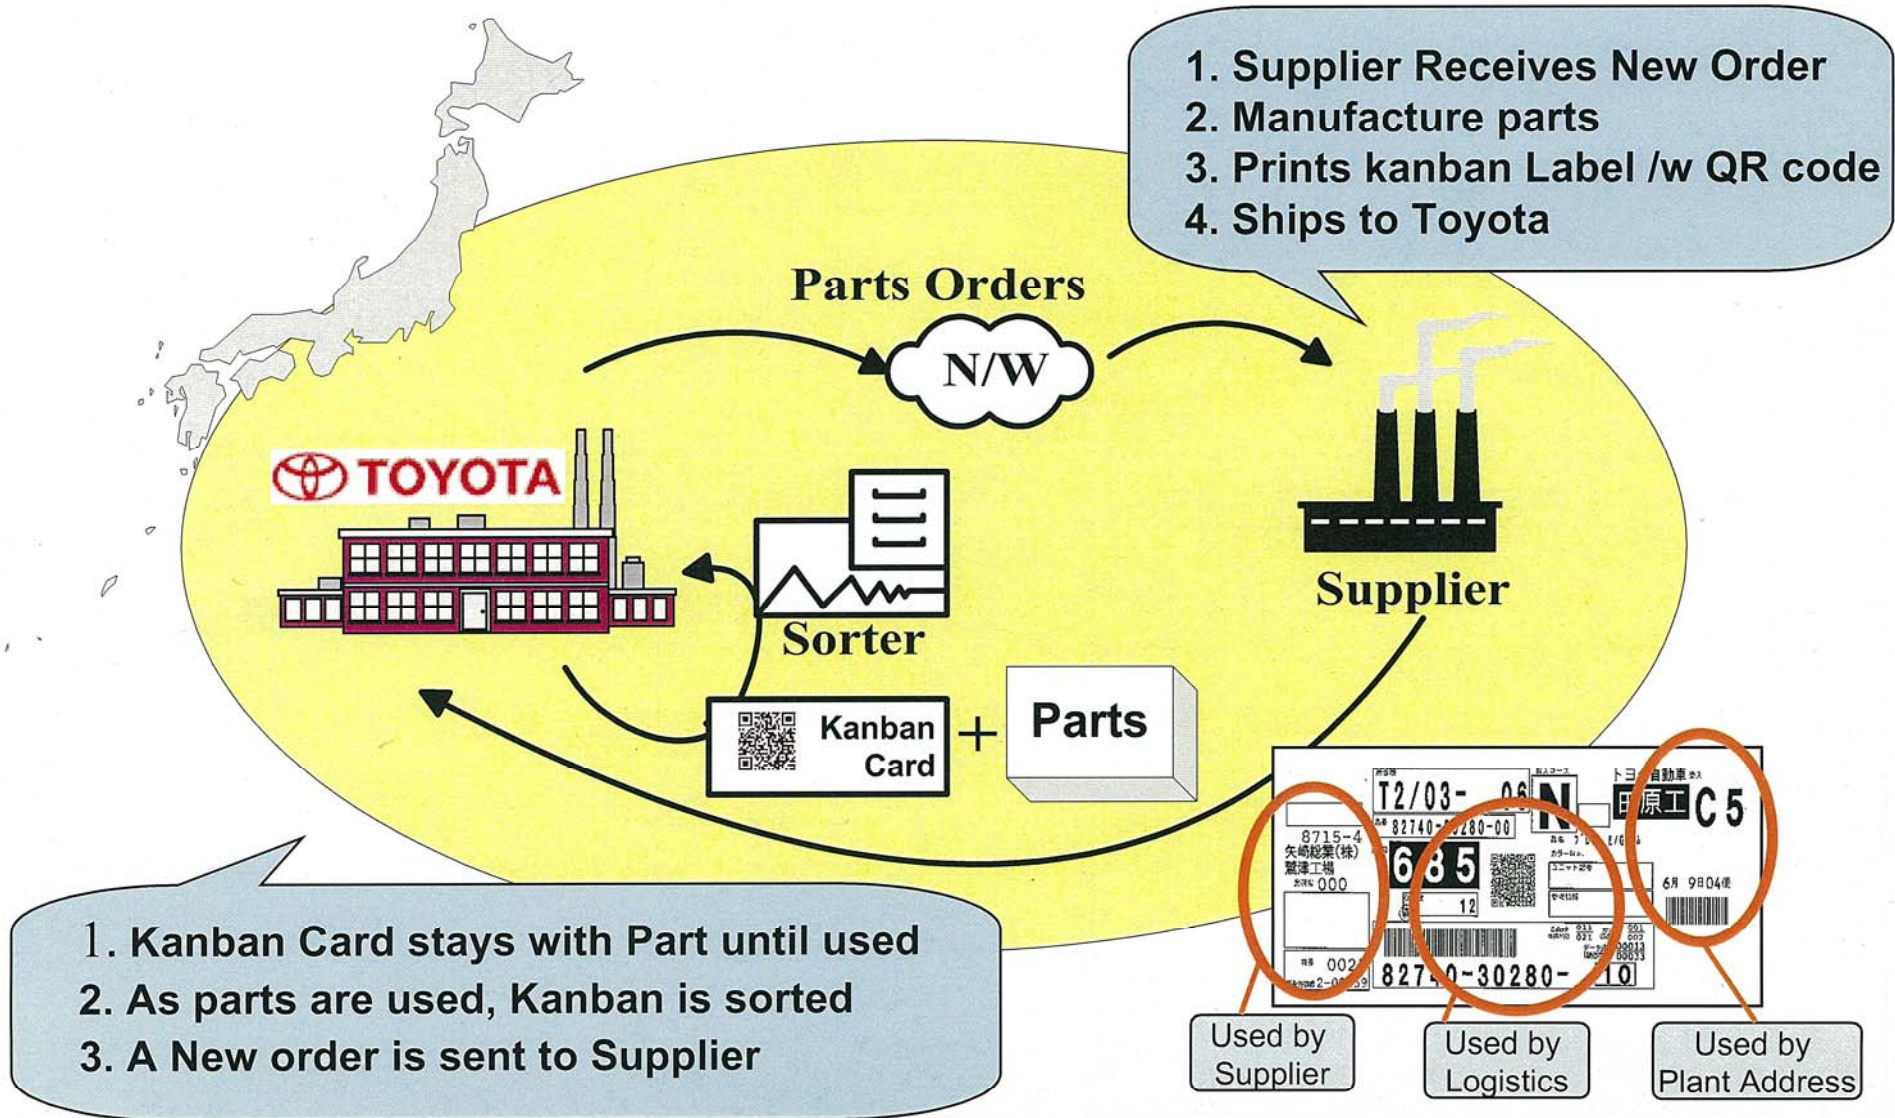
1. Supplier Receives New Order
2. Manufacture parts
3. Prints kanban Label /w QR code
4. Ships to Toyota

Parts Orders

N/W

TOYOTA

Supplier

Sorter

Kanban Card

+

Parts

T2/03- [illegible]

N

トヨ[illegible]自動車

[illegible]原工

C5

82740-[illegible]280-00

8715-4
矢崎総業(株)
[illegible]工場
000

685

12

6月 9日04便

002

827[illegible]0-30280-

10

Used by Supplier

Used by Logistics

Used by Plant Address

1. Kanban Card stays with Part until used
2. As parts are used, Kanban is sorted
3. A New order is sent to Supplier